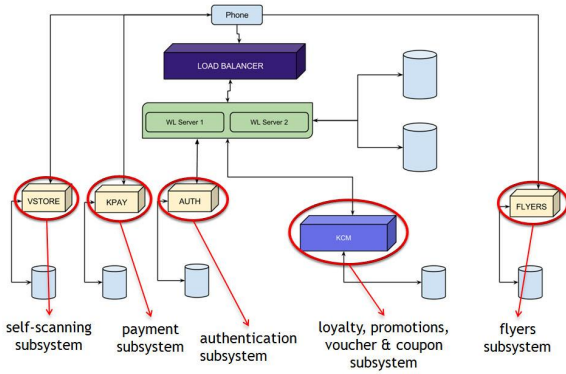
Phone

LOAD BALANCER

WL Server 1

WL Server 2

VSTORE

KPAY

AUTH

KCM

FLYERS

self-scanning subsystem

payment subsystem

authentication subsystem

loyalty, promotions, voucher & coupon subsystem

flyers subsystem